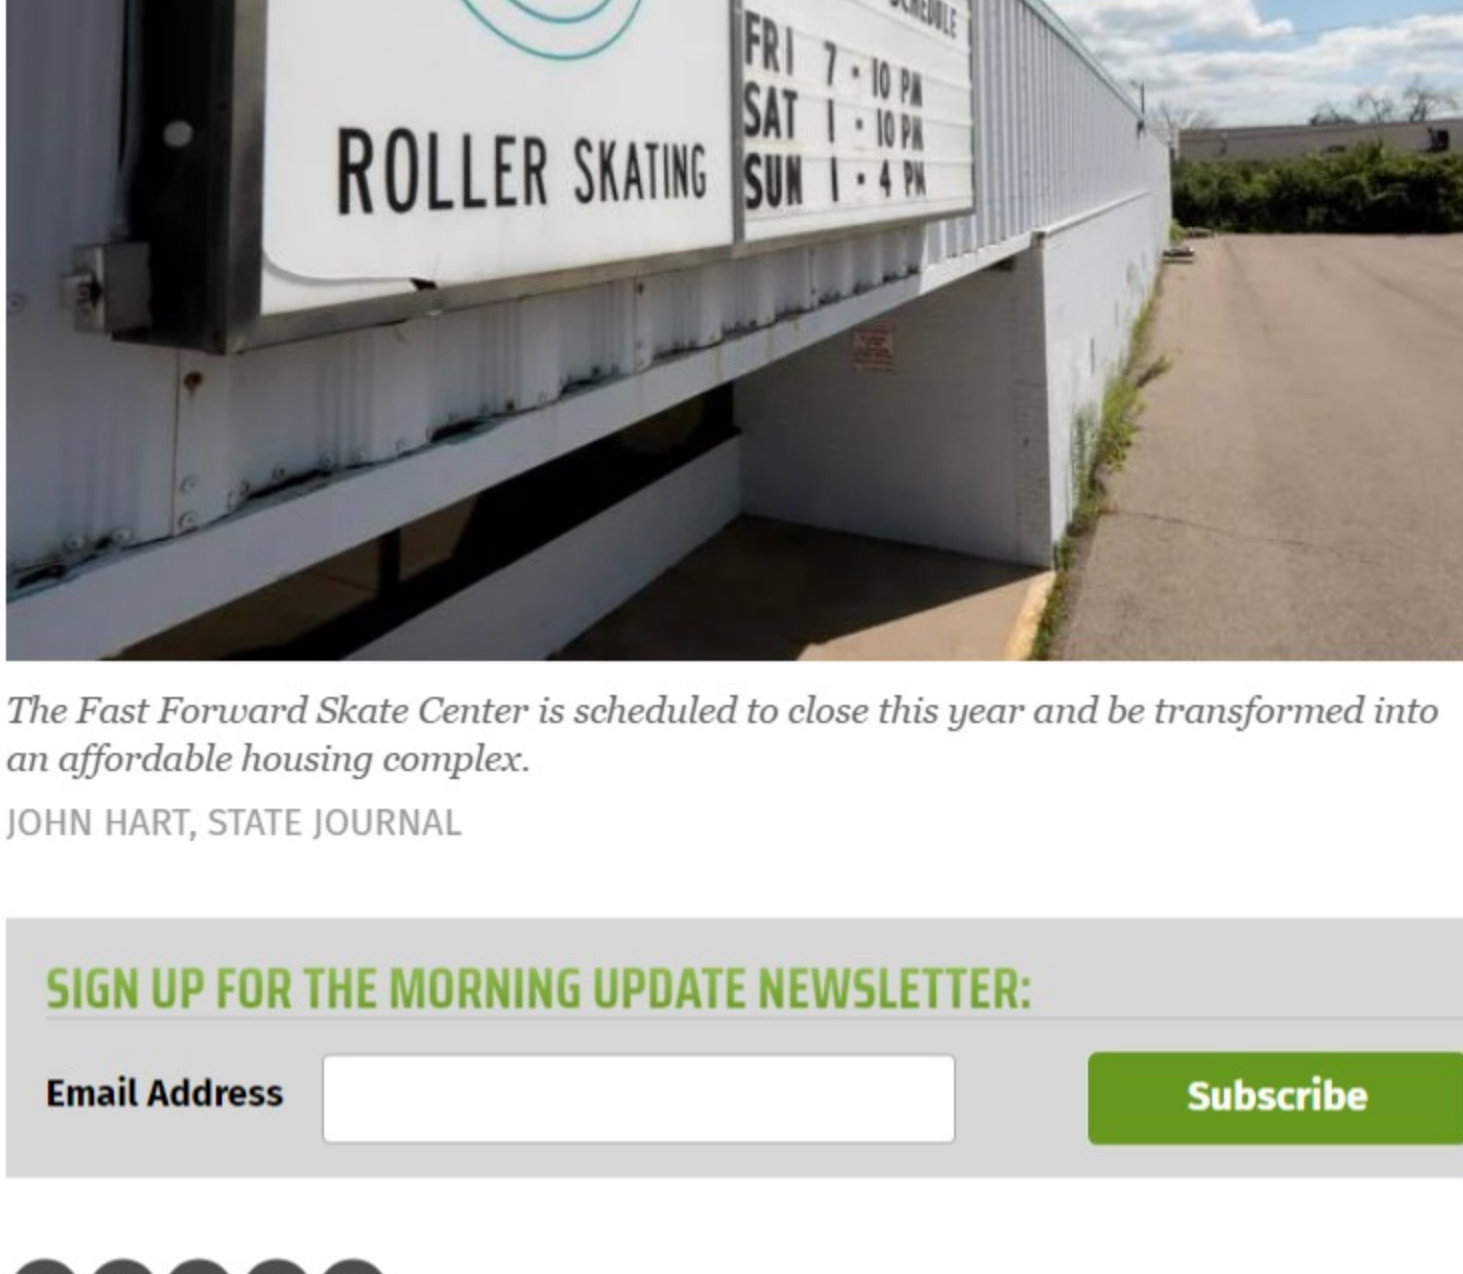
ROLLER SKATING

SCHEDULE
FRI 7 - 10 PM
SAT 1 - 10 PM
SUN 1 - 4 PM

The Fast Forward Skate Center is scheduled to close this year and be transformed into an affordable housing complex.

JOHN HART, STATE JOURNAL

SIGN UP FOR THE MORNING UPDATE NEWSLETTER:

Email Address

Subscribe